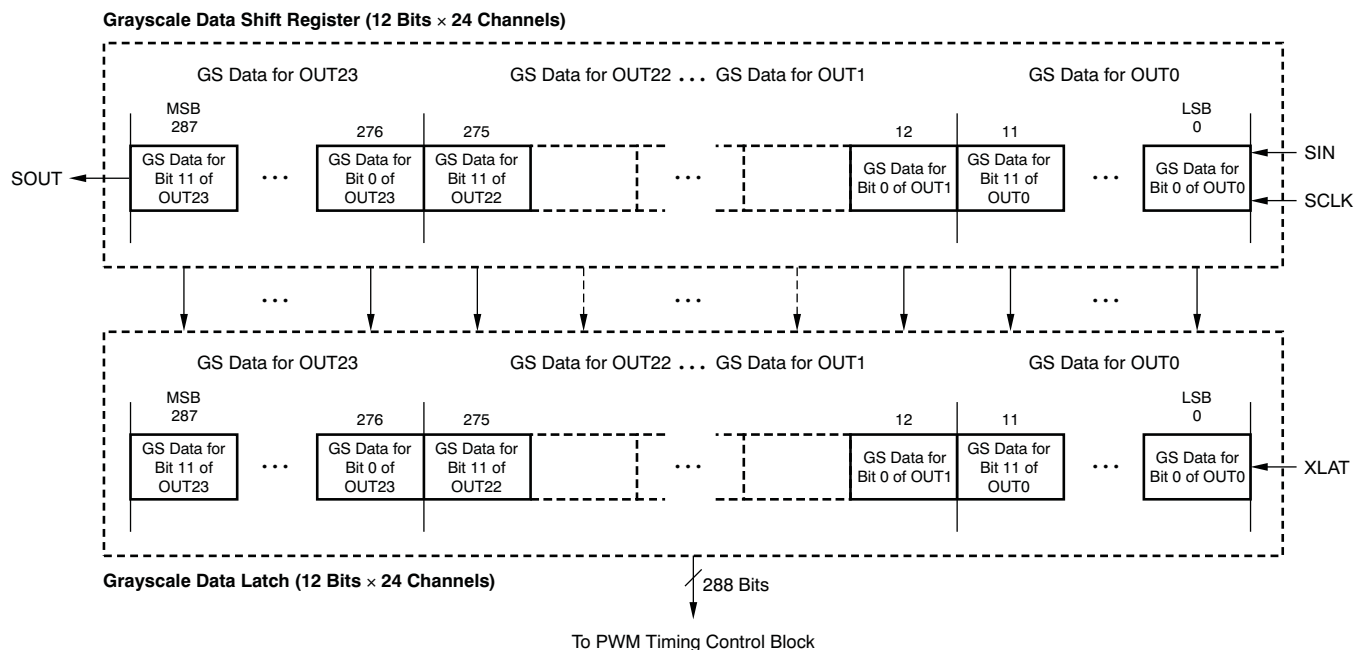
Grayscale Data Shift Register (12 Bits × 24 Channels)

GS Data for OUT23

GS Data for OUT22 . . . GS Data for OUT1

GS Data for OUT0

MSB 287

276

275

12

11

LSB 0

SOUT

GS Data for Bit 11 of OUT23

. . .

GS Data for Bit 0 of OUT23

GS Data for Bit 11 of OUT22

. . .

GS Data for Bit 0 of OUT1

GS Data for Bit 11 of OUT0

. . .

GS Data for Bit 0 of OUT0

SIN

SCLK

. . .

. . .

. . .

GS Data for OUT23

GS Data for OUT22 . . . GS Data for OUT1

GS Data for OUT0

MSB 287

276

275

12

11

LSB 0

GS Data for Bit 11 of OUT23

. . .

GS Data for Bit 0 of OUT23

GS Data for Bit 11 of OUT22

. . .

GS Data for Bit 0 of OUT1

GS Data for Bit 11 of OUT0

. . .

GS Data for Bit 0 of OUT0

XLAT

Grayscale Data Latch (12 Bits × 24 Channels)

288 Bits

To PWM Timing Control Block